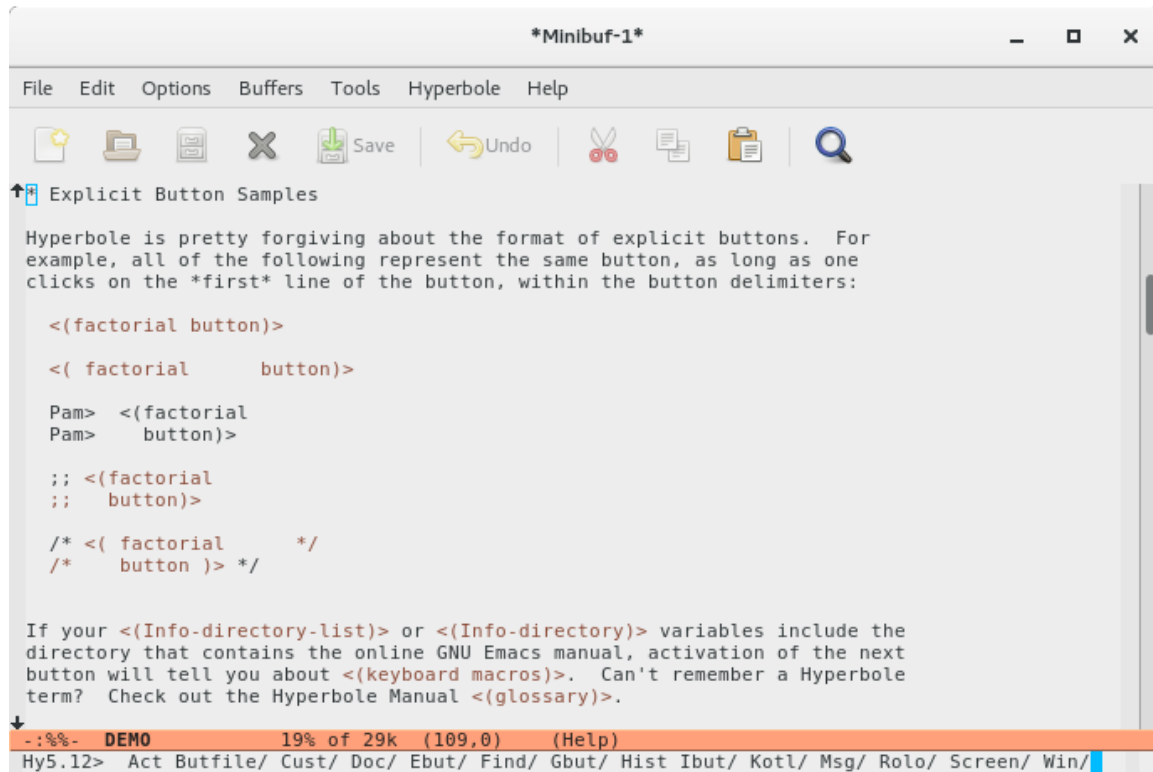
*Minibuf-1*

File Edit Options Buffers Tools Hyperbole Help

Save Undo

* Explicit Button Samples

Hyperbole is pretty forgiving about the format of explicit buttons. For example, all of the following represent the same button, as long as one clicks on the *first* line of the button, within the button delimiters:

<(factorial button)>

<( factorial      button)>

Pam>  <(factorial
Pam>    button)>

;; <(factorial
;;   button)>

/* <( factorial      */
/*    button )> */

If your <(Info-directory-list)> or <(Info-directory)> variables include the directory that contains the online GNU Emacs manual, activation of the next button will tell you about <(keyboard macros)>. Can't remember a Hyperbole term? Check out the Hyperbole Manual <(glossary)>.

-:%%-  DEMO          19% of 29k  (109,0)     (Help)
Hy5.12>  Act Butfile/ Cust/ Doc/ Ebut/ Find/ Gbut/ Hist Ibut/ Kotl/ Msg/ Rolo/ Screen/ Win/